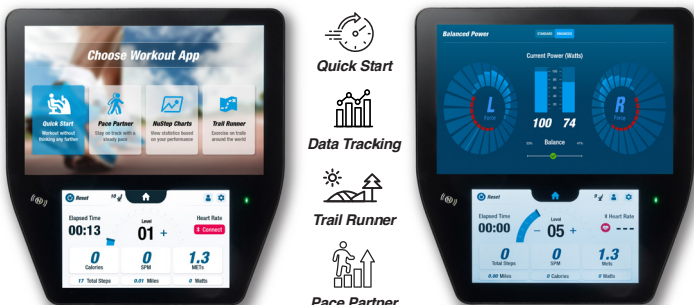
Choose Workout App

Quick Start
Workout without thinking any further

Pace Partner
Stay on track with a steady pace

NuStep Charts
View statistics based on your performance

Trail Runner
Exercise on trails around the world

Reset

Elapsed Time
00:13

Level
01 +

Heart Rate
Connect

0
Calories

0
SPM

1.3
METs

17 Total Steps
0.01 Miles
0 Watts

Quick Start

Data Tracking

Trail Runner

Pace Partner

Balanced Power

STANDARD ADVANCED

Current Power (Watts)

L
Force

R
Force

100 74

Balance

Reset

Elapsed Time
00:00

Level
– 05 +

Heart Rate
---

0
Total Steps

0
SPM

1.3
METs

0.00 Miles
0 Calories
0 Watts